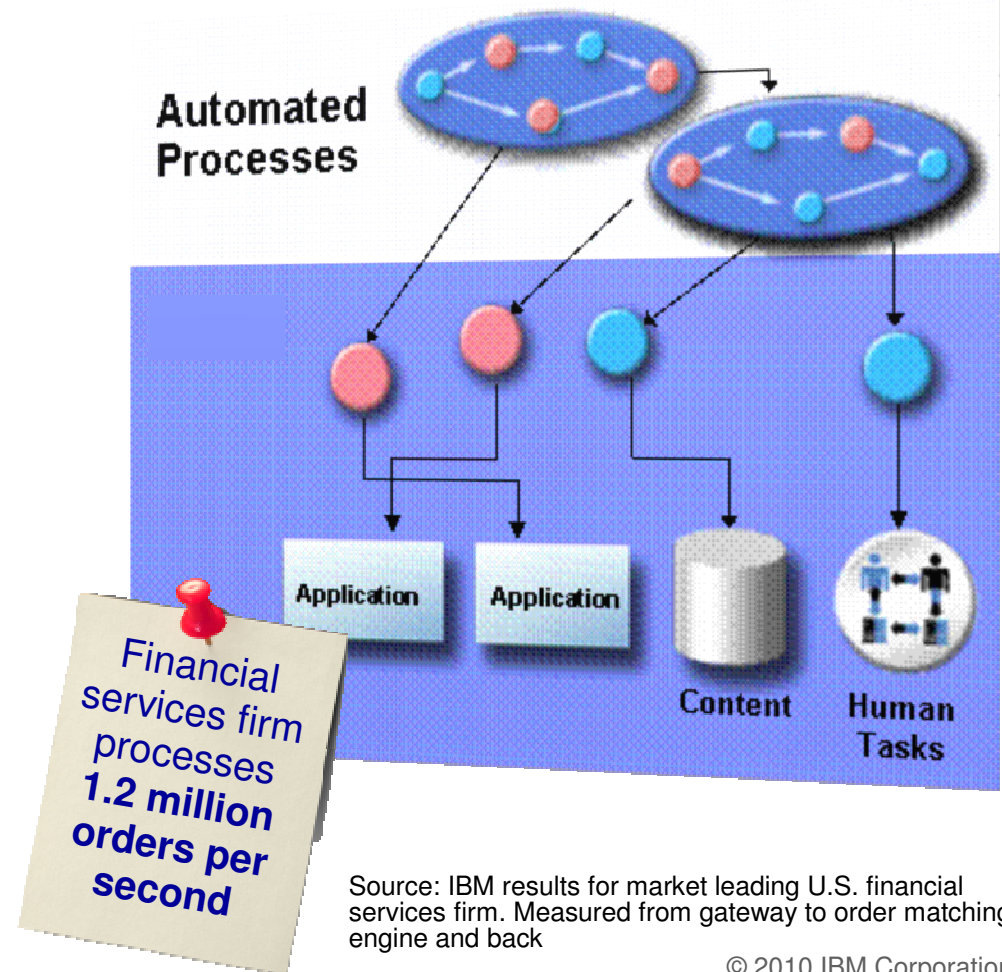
Automated Processes

Application

Application

Content

Human Tasks

Financial services firm processes **1.2 million orders per second**

Source: IBM results for market leading U.S. financial services firm. Measured from gateway to order matching engine and back

© 2010 IBM Corporation